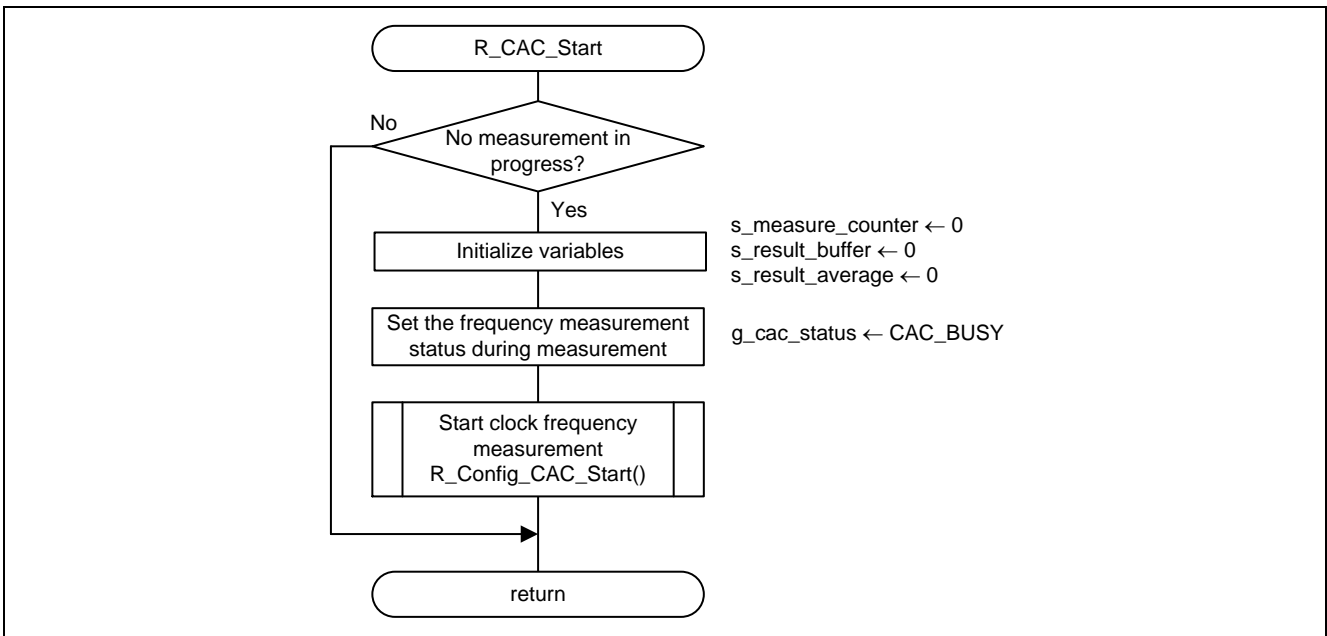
R_CAC_Start

No

No measurement in progress?

Yes

Initialize variables

s_measure_counter ← 0
s_result_buffer ← 0
s_result_average ← 0

Set the frequency measurement status during measurement

g_cac_status ← CAC_BUSY

Start clock frequency measurement
R_Config_CAC_Start()

return